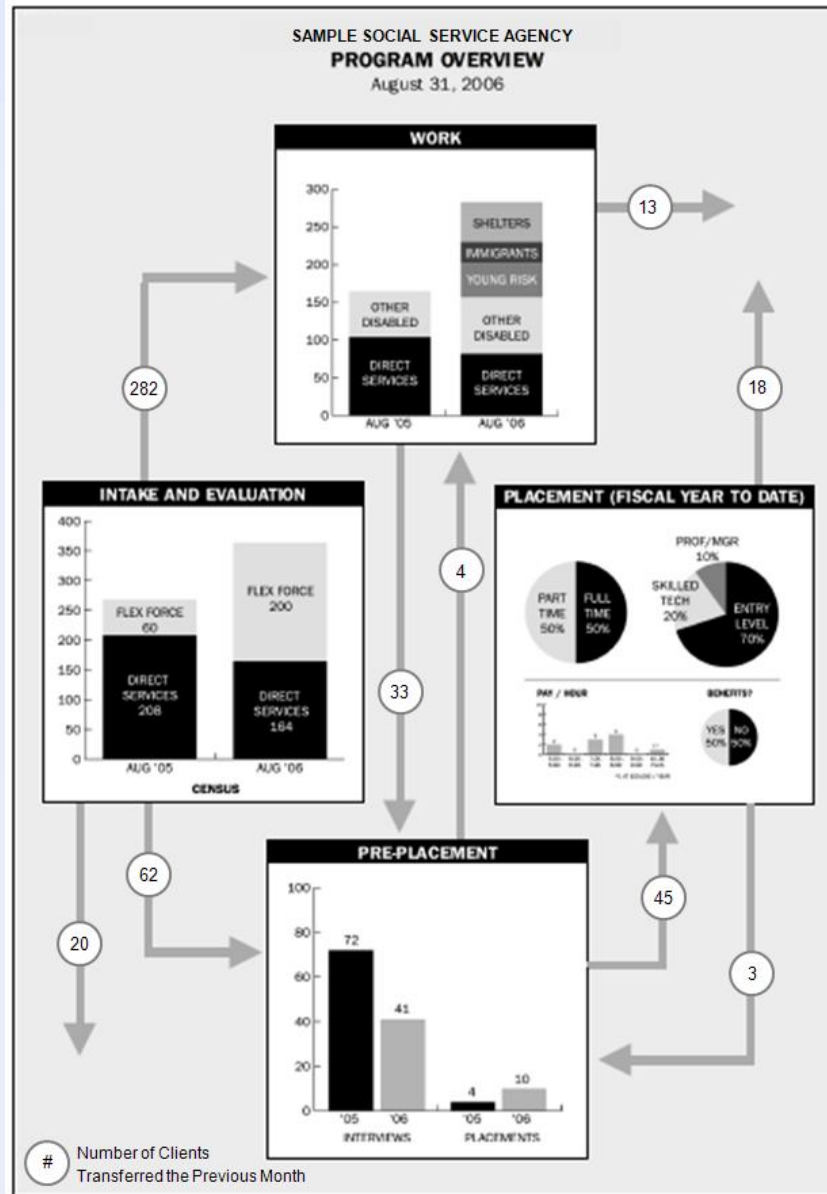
SAMPLE SOCIAL SERVICE AGENCY
PROGRAM OVERVIEW
August 31, 2006

WORK

300
250
200
150
100
50
0

OTHER DISABLED
DIRECT SERVICES
AUG '05

SHELTERS
IMMIGRANTS
YOUNG RISK
OTHER DISABLED
DIRECT SERVICES
AUG '06

13

282

18

INTAKE AND EVALUATION

400
350
300
250
200
150
100
50
0

FLEX FORCE 60
DIRECT SERVICES 208
AUG '05

FLEX FORCE 200
DIRECT SERVICES 164
AUG '06

CENSUS

4

33

PLACEMENT (FISCAL YEAR TO DATE)

PART TIME 50%
FULL TIME 50%

PROF/MGR 10%
SKILLED TECH 20%
ENTRY LEVEL 70%

PAY / HOUR

BENEFITS?

YES 50%
NO 50%

62

20

PRE-PLACEMENT

100
80
60
40
20
0

72
41
'05
'06
INTERVIEWS

4
10
'05
'06
PLACEMENTS

45

3

# Number of Clients Transferred the Previous Month